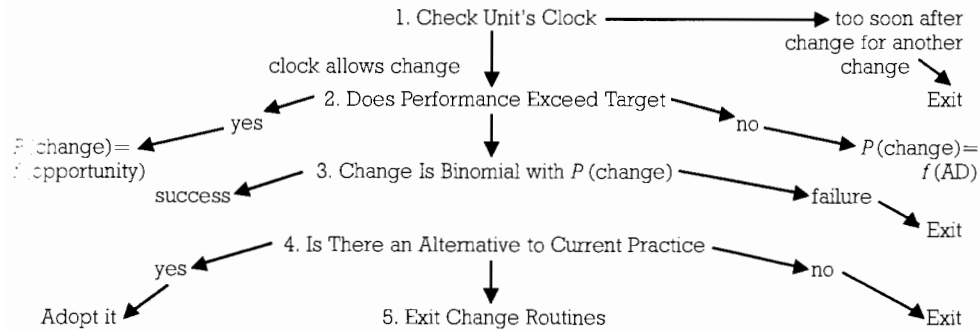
1. Check Unit's Clock

too soon after change for another change

Exit

clock allows change

2. Does Performance Exceed Target

yes

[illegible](change)= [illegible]pportunity)

no

$P$(change)= $f$(AD)

3. Change Is Binomial with $P$ (change)

success

failure

Exit

4. Is There an Alternative to Current Practice

yes

no

Adopt it

5. Exit Change Routines

Exit